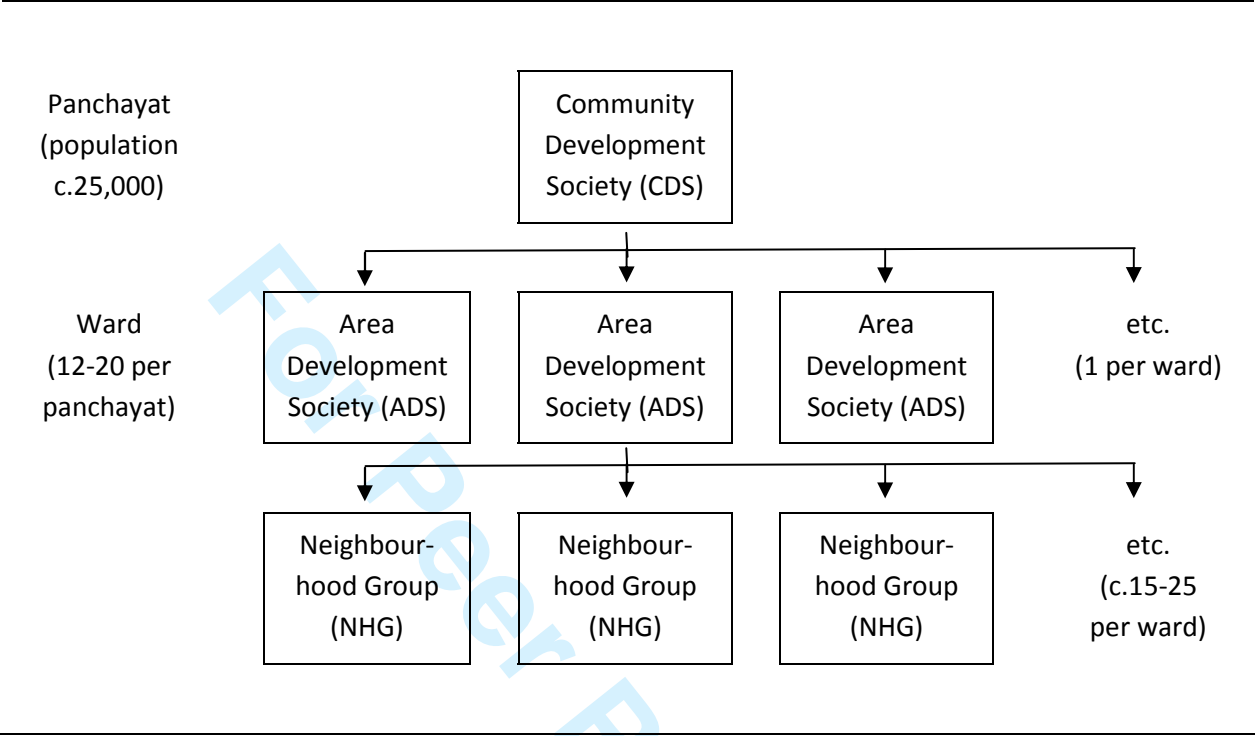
Panchayat (population c.25,000)

Community Development Society (CDS)

Ward (12-20 per panchayat)

Area Development Society (ADS)

Area Development Society (ADS)

Area Development Society (ADS)

etc. (1 per ward)

Neighbourhood Group (NHG)

Neighbourhood Group (NHG)

Neighbourhood Group (NHG)

etc. (c.15-25 per ward)

For Peer R